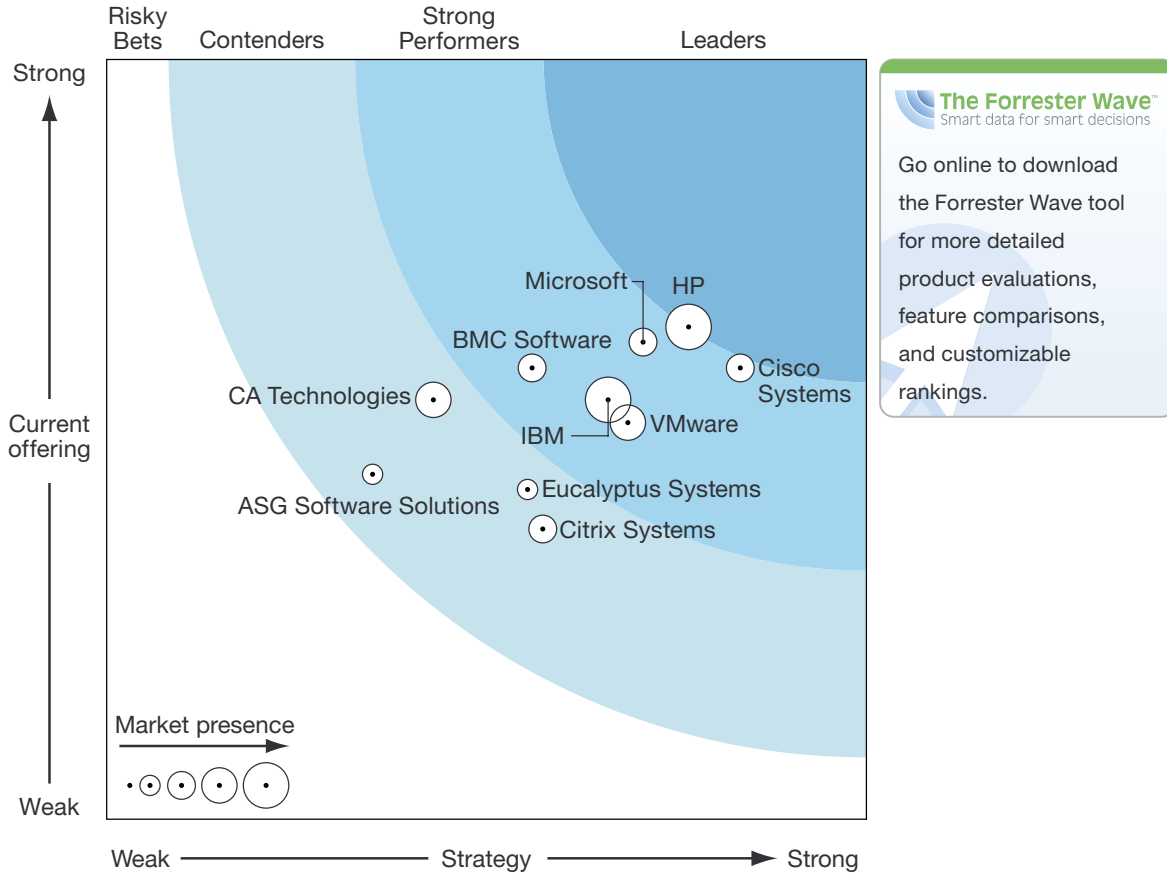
Risky Bets
Contenders
Strong Performers
Leaders

Strong

Current offering

Weak

Microsoft
HP
BMC Software
Cisco Systems
CA Technologies
IBM
VMware
ASG Software Solutions
Eucalyptus Systems
Citrix Systems

Market presence

Weak Strategy Strong

The Forrester Wave™
Smart data for smart decisions

Go online to download the Forrester Wave tool for more detailed product evaluations, feature comparisons, and customizable rankings.